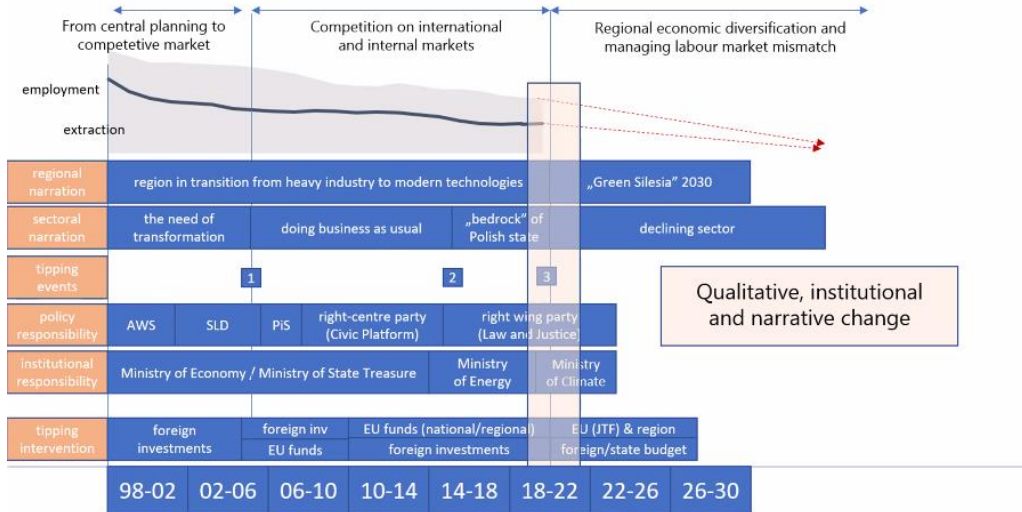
From central planning to competetive market

Competition on international and internal markets

Regional economic diversification and managing labour market mismatch

employment

extraction

regional narration | region in transition from heavy industry to modern technologies | „Green Silesia” 2030

sectoral narration | the need of transformation | doing business as usual | „bedrock” of Polish state | declining sector

tipping events | 1 | 2 | 3

policy responsibility | AWS | SLD | PiS | right-centre party (Civic Platform) | right wing party (Law and Justice)

institutional responsibility | Ministry of Economy / Ministry of State Treasure | Ministry of Energy | Ministry of Climate

tipping intervention | foreign investments | foreign inv | EU funds | EU funds (national/regional) | foreign investments | EU (JTF) & region | foreign/state budget

Qualitative, institutional and narrative change

98-02 | 02-06 | 06-10 | 10-14 | 14-18 | 18-22 | 22-26 | 26-30